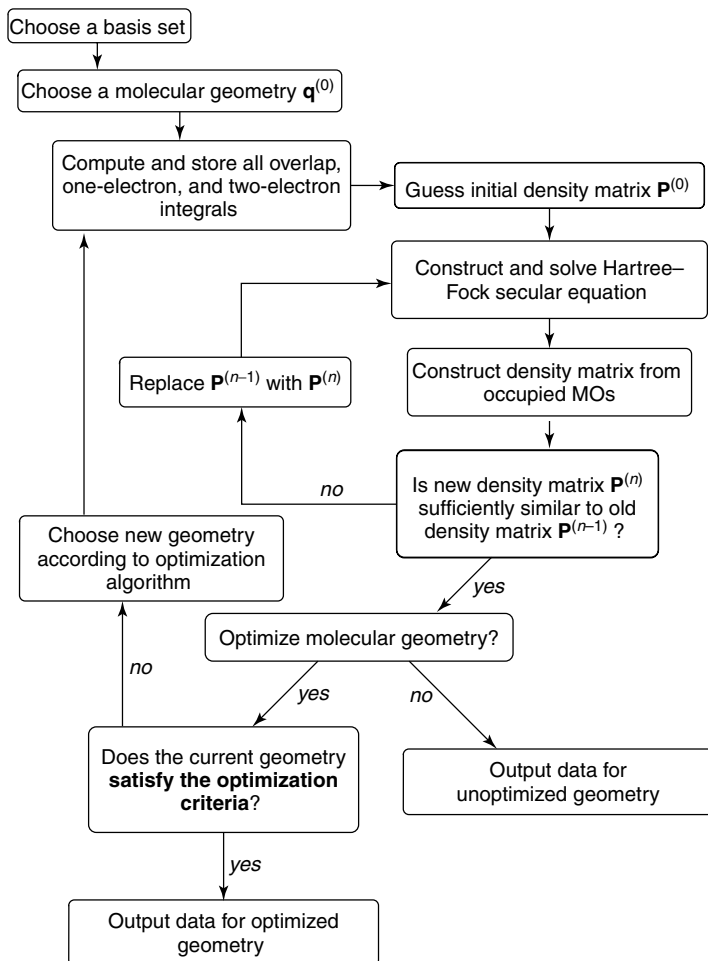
Choose a basis set

Choose a molecular geometry $\mathbf{q}^{(0)}$

Compute and store all overlap, one-electron, and two-electron integrals

Guess initial density matrix $\mathbf{P}^{(0)}$

Construct and solve Hartree–Fock secular equation

Replace $\mathbf{P}^{(n-1)}$ with $\mathbf{P}^{(n)}$

Construct density matrix from occupied MOs

no

Is new density matrix $\mathbf{P}^{(n)}$ sufficiently similar to old density matrix $\mathbf{P}^{(n-1)}$ ?

Choose new geometry according to optimization algorithm

yes

Optimize molecular geometry?

no

yes

no

Does the current geometry **satisfy the optimization criteria**?

Output data for unoptimized geometry

yes

Output data for optimized geometry